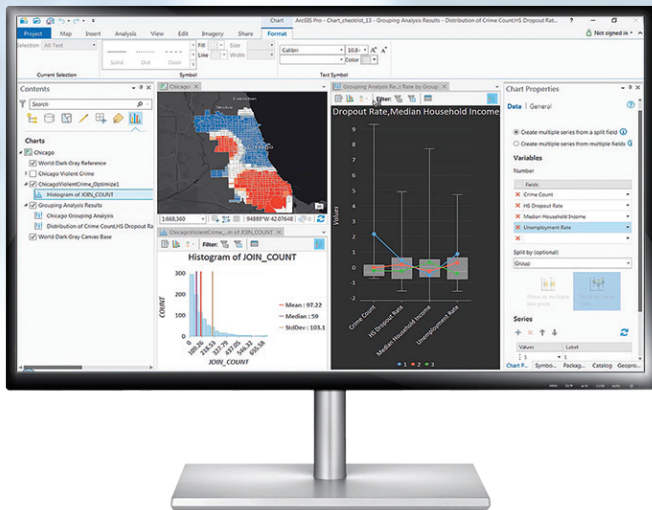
Chart
ArcGIS Pro - Chart_checklist_11 - Grouping Analysis Results - Distribution of Crime Count,HS Dropout Rat...
Not signed in
Project
Map
Insert
Analysis
View
Edit
Imagery
Share
Format
Selection
All Text
Solid
Dot
Dash
Fill
Line
Size
Width
Calibri
10
Color
Current Selection
Symbol
Text Symbol
Contents
Search
Charts
Chicago
World Dark Gray Reference
Chicago Violent Crime
ChicagoViolentCrime_Optimize1
Histogram of JOIN_COUNT
Grouping Analysis Results
Chicago Grouping Analysis
Distribution of Crime Count,HS Dropout Ra
World Dark Gray Canvas Base
Chicago
1:668,360
94889°W 42.0764N
ChicagoViolentCrime_...m of JOIN_COUNT
Filter:
Histogram of JOIN_COUNT
COUNT
JOIN_COUNT
Mean : 97.22
Median : 59
StdDev : 103.1
Grouping Analysis Re...t Rate by Group
Filter:
Dropout Rate,Median Household Income
Values
9
8
7
6
5
4
3
2
1
0
-1
-2
Crime Count
HS Dropout Rate
Median Household Income
Unemployment Rate
1
2
3
Chart Properties
Data
General
Create multiple series from a split field
Create multiple series from multiple fields
Variables
Number
Fields
Crime Count
HS Dropout Rate
Median Household Income
Unemployment Rate
Split by (optional)
Group
Show as multiple box plots
Show as single box plot
Series
Values
Label
1
1
Chart P...
Symbo...
Packag...
Catalog
Geopro...